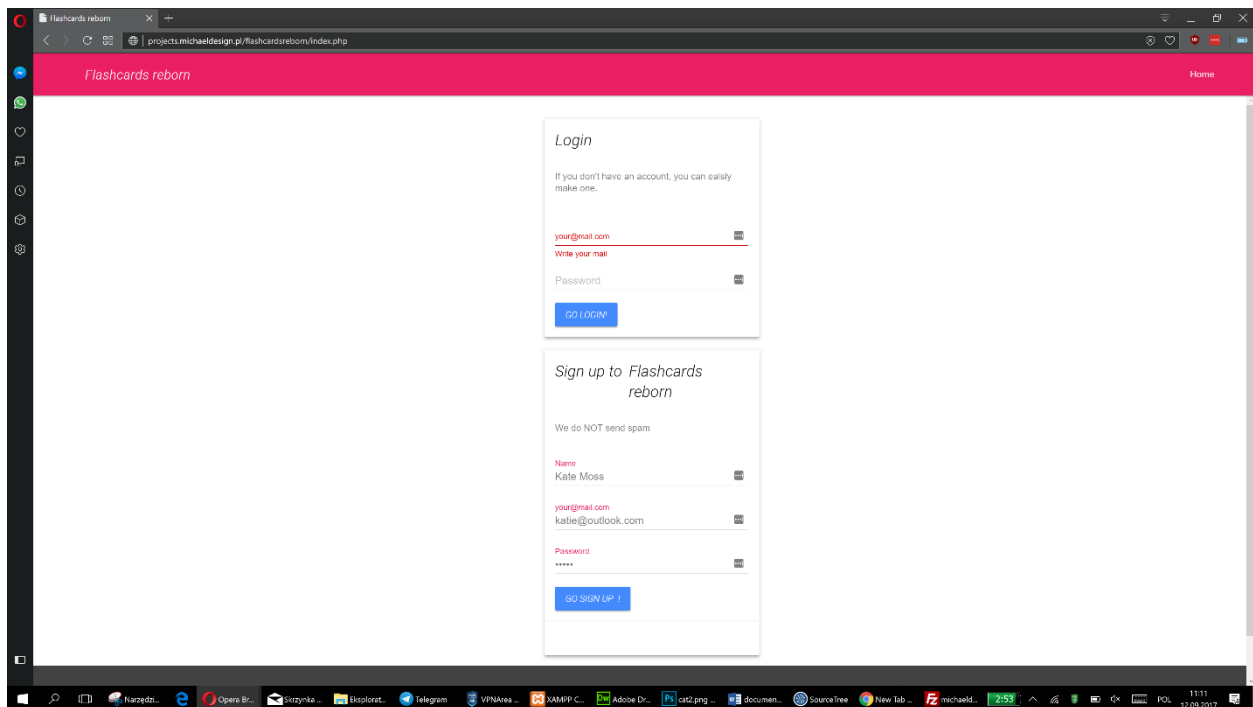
Flashcards reborn

projects.michaeldesign.pl/flashcardsreborn/index.php

Flashcards reborn

Home

Login

If you don't have an account, you can eaisly make one.

your@mail.com

Write your mail

Password

GO LOGIN!

Sign up to Flashcards reborn

We do NOT send spam

Name
Kate Moss

your@mail.com
katie@outlook.com

Password
•••••

GO SIGN UP !

Narzędzi... Opera Br... Skrzynka ... Eksplorat... Telegram VPNArea ... XAMPP C... Adobe Dr... cat2.png ... documen... SourceTree New Tab ... michaeld... 2:53 POL 11:11 12.09.2017